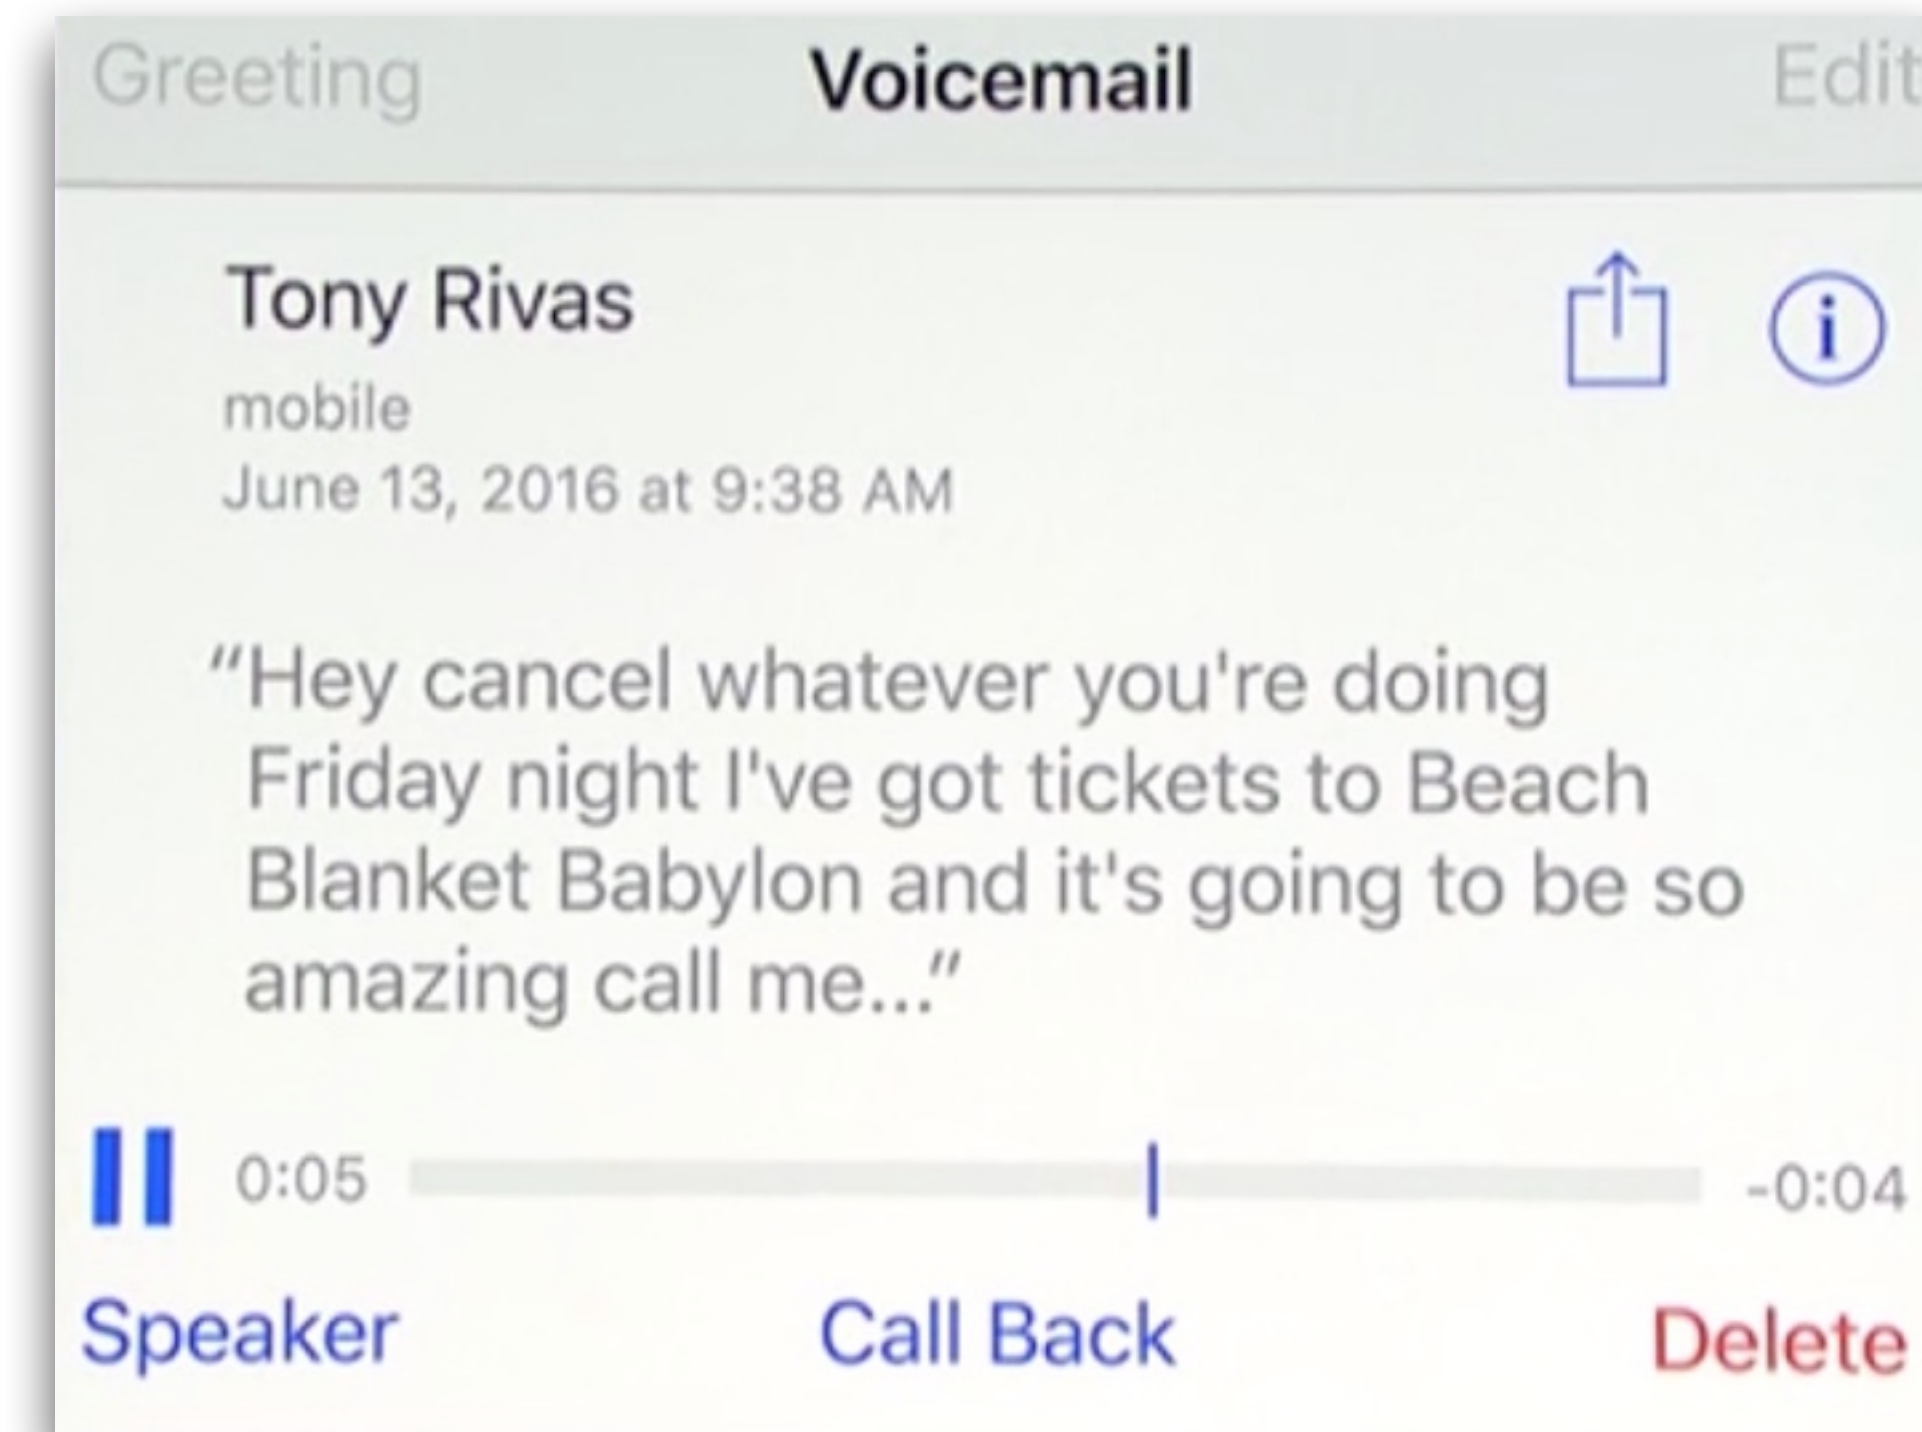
Greeting Voicemail Edit

Tony Rivas
mobile
June 13, 2016 at 9:38 AM

"Hey cancel whatever you're doing Friday night I've got tickets to Beach Blanket Babylon and it's going to be so amazing call me..."

0:05 -0:04

Speaker Call Back Delete